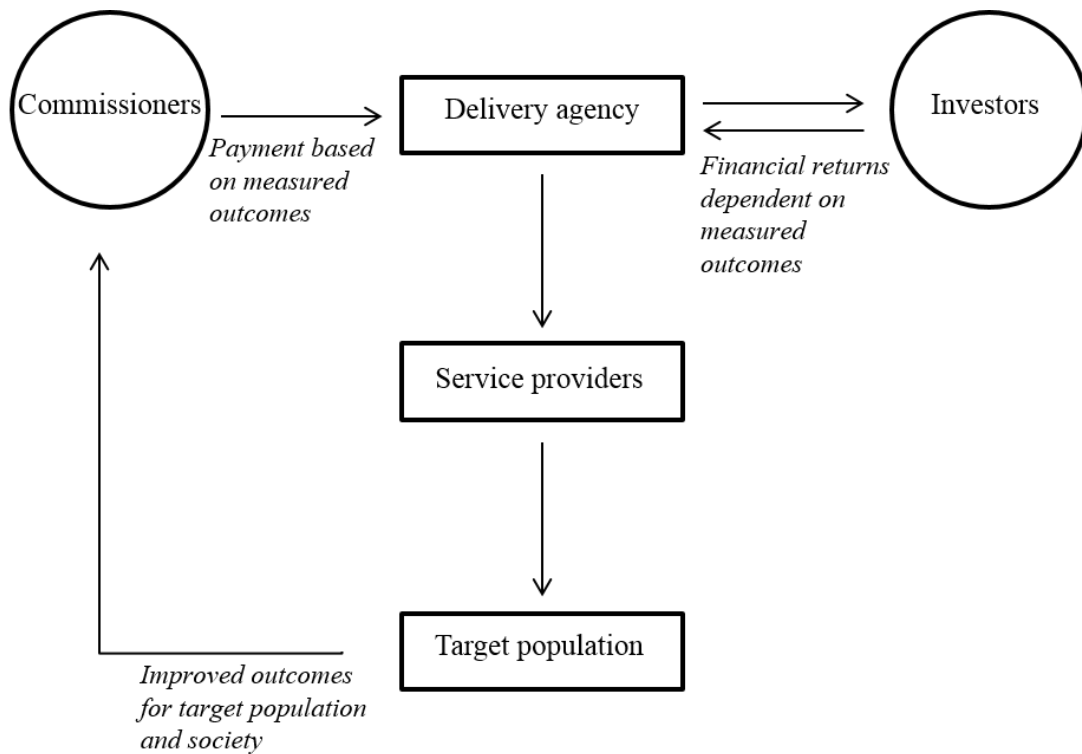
Commissioners

Delivery agency

Investors

Payment based on measured outcomes

Financial returns dependent on measured outcomes

Service providers

Target population

Improved outcomes for target population and society